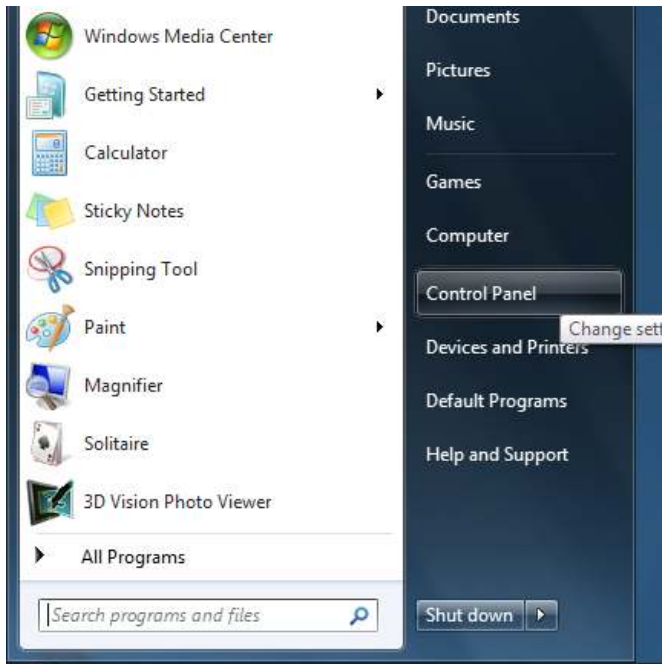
Windows Media Center
Getting Started
Calculator
Sticky Notes
Snipping Tool
Paint
Magnifier
Solitaire
3D Vision Photo Viewer
All Programs
Search programs and files

Documents
Pictures
Music
Games
Computer
Control Panel
Change sett
Devices and Printers
Default Programs
Help and Support
Shut down